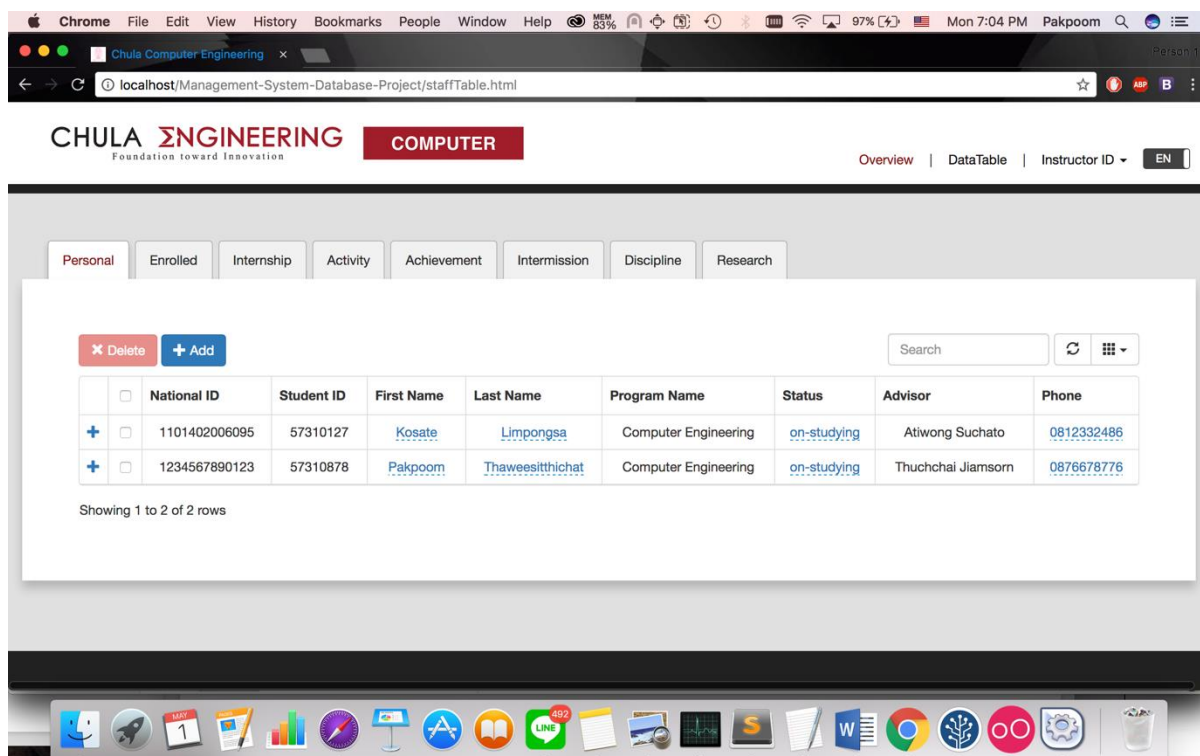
Chrome File Edit View History Bookmarks People Window Help MEM 83% 97% Mon 7:04 PM Pakpoom

Chula Computer Engineering ×

Person 1

localhost/Management-System-Database-Project/staffTable.html

ABP B

CHULA ΣNGINEERING
Foundation toward Innovation

COMPUTER

Overview | DataTable | Instructor ID ▾ EN

Personal Enrolled Internship Activity Achievement Intermission Discipline Research

✖ Delete + Add

Search

| | | National ID | Student ID | First Name | Last Name | Program Name | Status | Advisor | Phone |
|---|---|---|---|---|---|---|---|---|---|
| + | | 1101402006095 | 57310127 | Kosate | Limpongsa | Computer Engineering | on-studying | Atiwong Suchato | 0812332486 |
| + | | 1234567890123 | 57310878 | Pakpoom | Thaweesitthichat | Computer Engineering | on-studying | Thuchchai Jiamsorn | 0876678776 |

Showing 1 to 2 of 2 rows

MAY 1 492 LINE S W